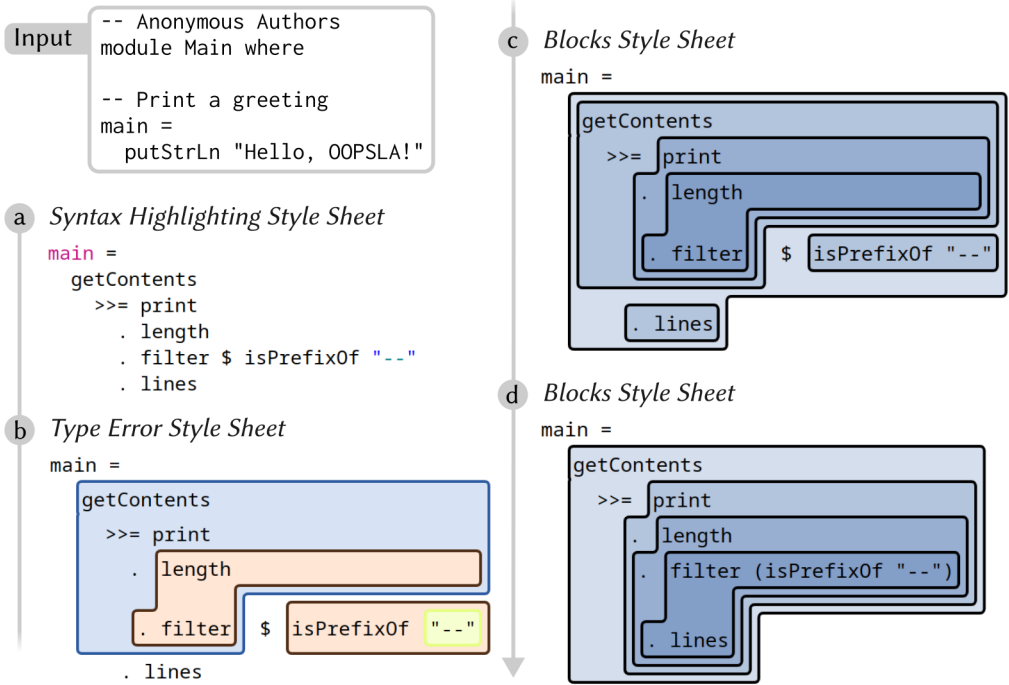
Input
-- Anonymous Authors
module Main where

-- Print a greeting
main =
  putStrLn "Hello, OOPSLA!"

a Syntax Highlighting Style Sheet

main =
  getContents
    >>= print
      . length
      . filter $ isPrefixOf "--"
      . lines

b Type Error Style Sheet

main =
getContents
>>= print
. length
. filter $ isPrefixOf "--"
. lines

c Blocks Style Sheet

main =
getContents
>>= print
. length
. filter $ isPrefixOf "--"
. lines

d Blocks Style Sheet

main =
getContents
>>= print
. length
. filter (isPrefixOf "--")
. lines